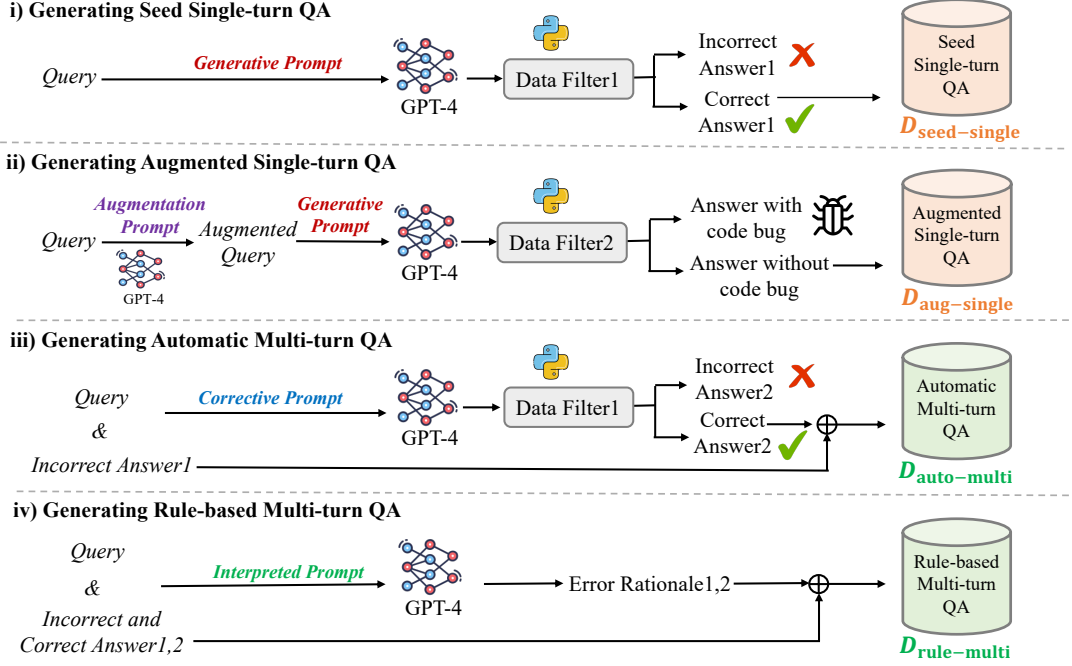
i) Generating Seed Single-turn QA

Query
Generative Prompt
GPT-4
Data Filter1
Incorrect Answer1
Correct Answer1
Seed Single-turn QA
$D_{\mathbf{seed-single}}$

ii) Generating Augmented Single-turn QA

Query
Augmentation Prompt
GPT-4
Augmented Query
Generative Prompt
GPT-4
Data Filter2
Answer with code bug
Answer without code bug
Augmented Single-turn QA
$D_{\mathbf{aug-single}}$

iii) Generating Automatic Multi-turn QA

Query & Incorrect Answer1
Corrective Prompt
GPT-4
Data Filter1
Incorrect Answer2
Correct Answer2
Automatic Multi-turn QA
$D_{\mathbf{auto-multi}}$

iv) Generating Rule-based Multi-turn QA

Query & Incorrect and Correct Answer1,2
Interpreted Prompt
GPT-4
Error Rationale1,2
Rule-based Multi-turn QA
$D_{\mathbf{rule-multi}}$